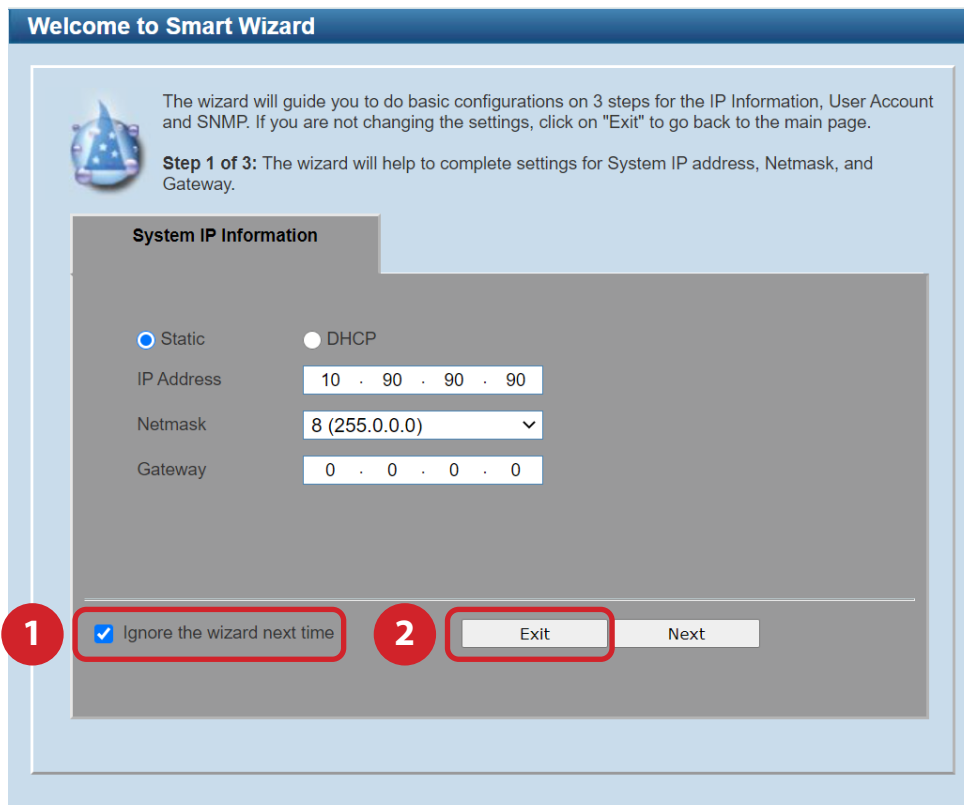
Welcome to Smart Wizard

The wizard will guide you to do basic configurations on 3 steps for the IP Information, User Account and SNMP. If you are not changing the settings, click on "Exit" to go back to the main page.

Step 1 of 3: The wizard will help to complete settings for System IP address, Netmask, and Gateway.

System IP Information

Static DHCP

IP Address 10 . 90 . 90 . 90

Netmask 8 (255.0.0.0)

Gateway 0 . 0 . 0 . 0

1 Ignore the wizard next time

2 Exit Next